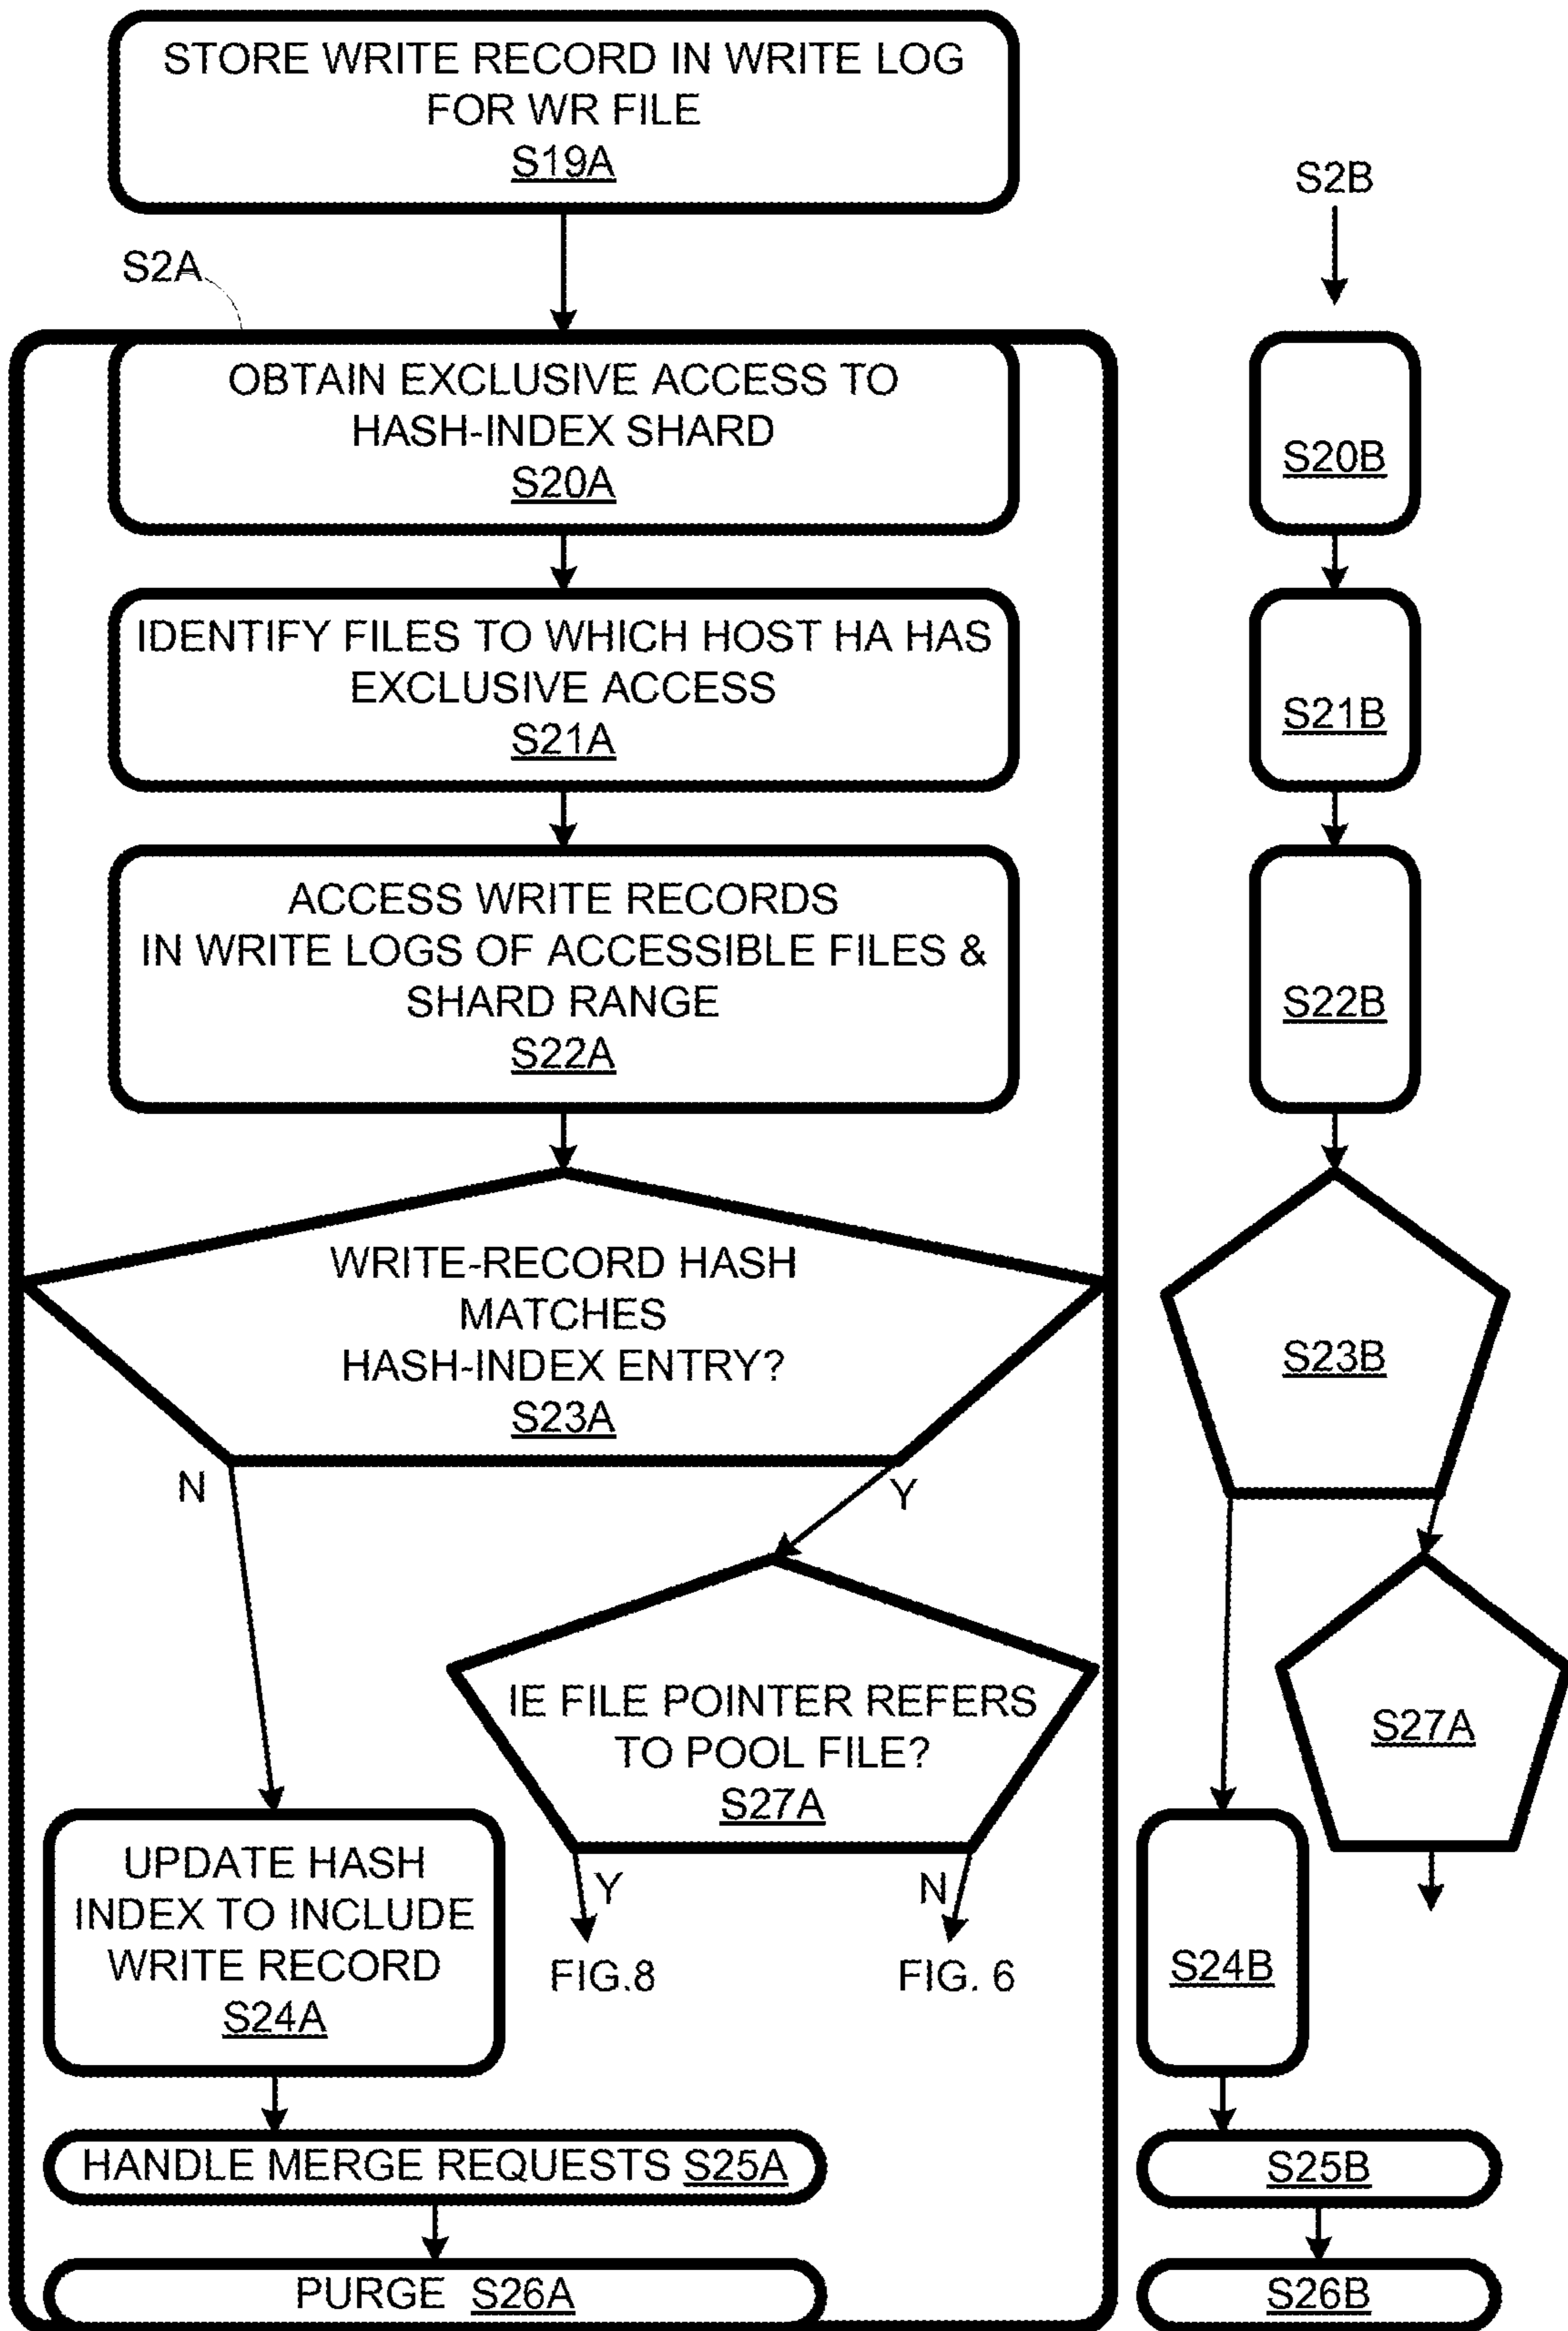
STORE WRITE RECORD IN WRITE LOG FOR WR FILE
S19A

S2A

OBTAIN EXCLUSIVE ACCESS TO HASH-INDEX SHARD
S20A

IDENTIFY FILES TO WHICH HOST HA HAS EXCLUSIVE ACCESS
S21A

ACCESS WRITE RECORDS IN WRITE LOGS OF ACCESSIBLE FILES & SHARD RANGE
S22A

WRITE-RECORD HASH MATCHES HASH-INDEX ENTRY?
S23A

N

Y

IE FILE POINTER REFERS TO POOL FILE?
S27A

Y

N

FIG.8

FIG. 6

UPDATE HASH INDEX TO INCLUDE WRITE RECORD
S24A

HANDLE MERGE REQUESTS S25A

PURGE S26A

S2B

S20B

S21B

S22B

S23B

S27A

S24B

S25B

S26B